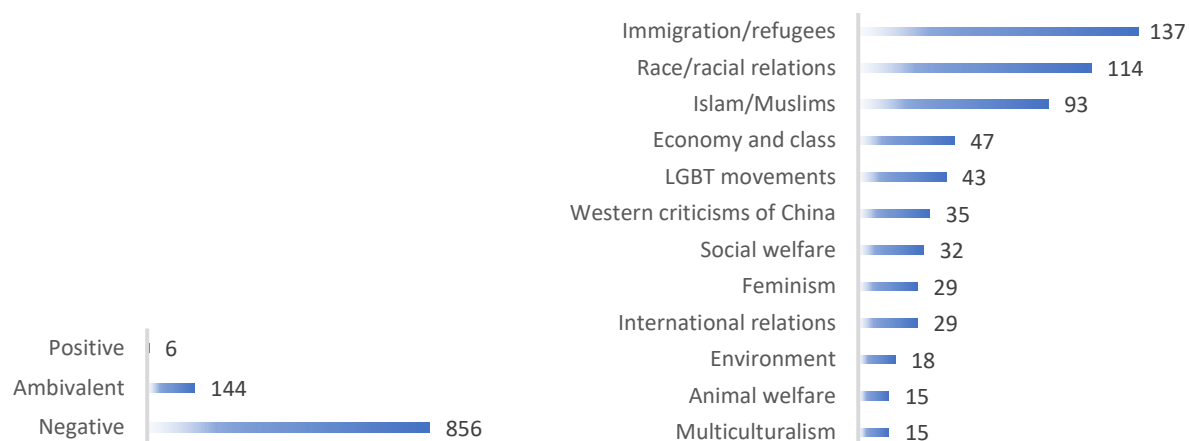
| Category | Value |
|---|---|
| Positive | 6 |
| Ambivalent | 144 |
| Negative | 856 |

| Category | Value |
|---|---|
| Immigration/refugees | 137 |
| Race/racial relations | 114 |
| Islam/Muslims | 93 |
| Economy and class | 47 |
| LGBT movements | 43 |
| Western criticisms of China | 35 |
| Social welfare | 32 |
| Feminism | 29 |
| International relations | 29 |
| Environment | 18 |
| Animal welfare | 15 |
| Multiculturalism | 15 |